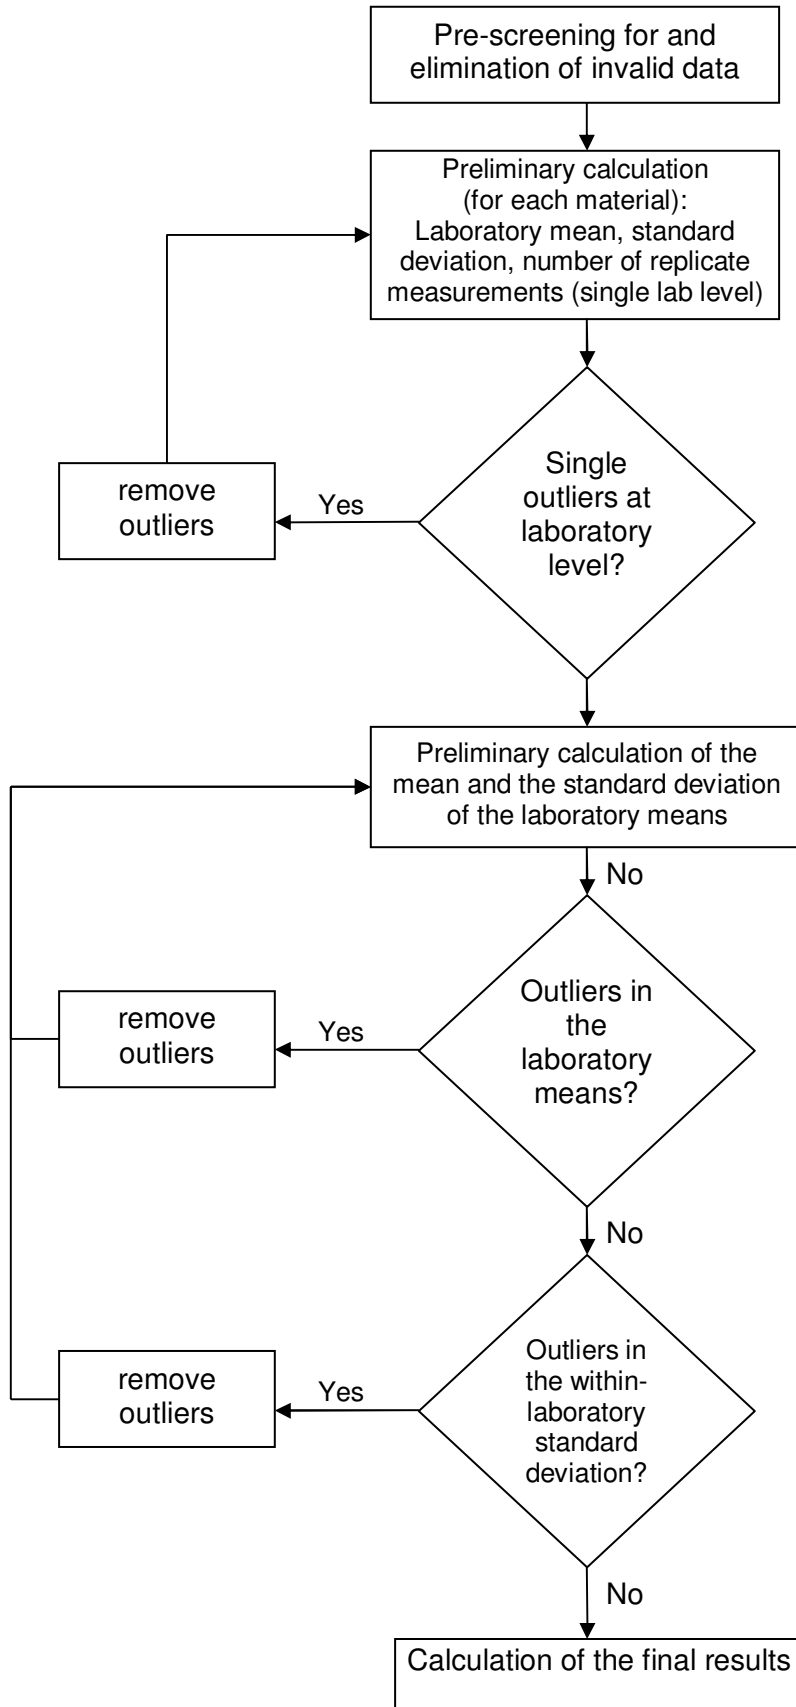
Pre-screening for and elimination of invalid data

Preliminary calculation (for each material): Laboratory mean, standard deviation, number of replicate measurements (single lab level)

Single outliers at laboratory level?

Yes

remove outliers

Preliminary calculation of the mean and the standard deviation of the laboratory means

No

Outliers in the laboratory means?

Yes

remove outliers

No

Outliers in the within-laboratory standard deviation?

Yes

remove outliers

No

Calculation of the final results